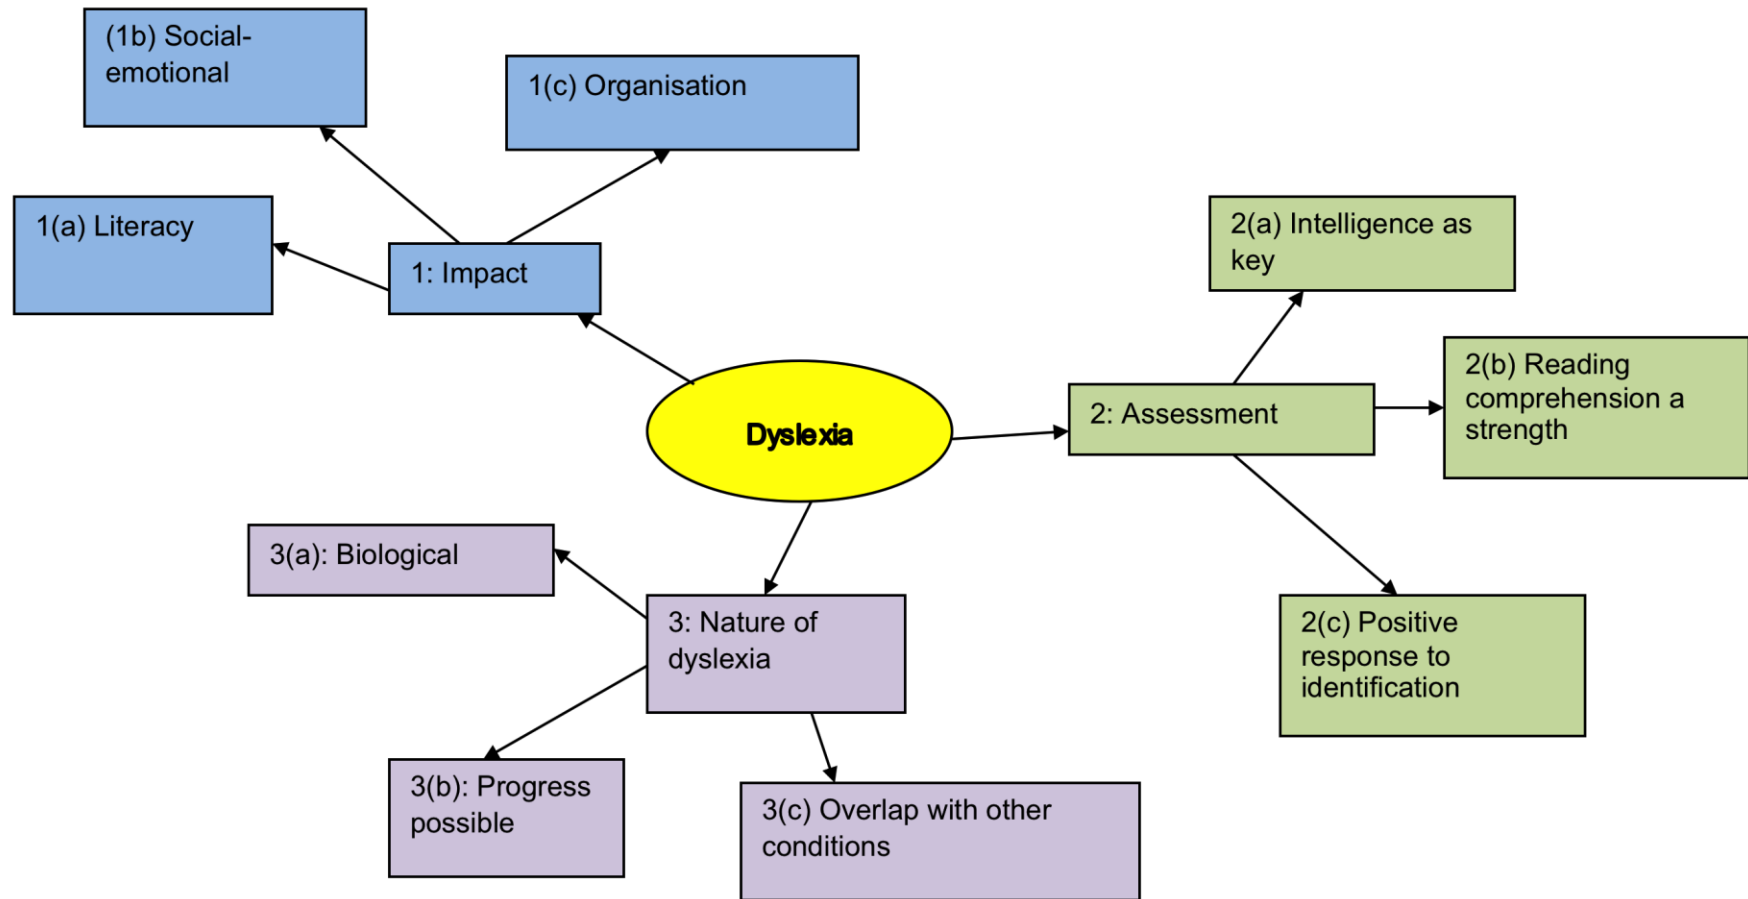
(1b) Social-emotional

1(c) Organisation

1(a) Literacy

1: Impact

2(a) Intelligence as key

2(b) Reading comprehension a strength

Dyslexia

2: Assessment

3(a): Biological

3: Nature of dyslexia

2(c) Positive response to identification

3(b): Progress possible

3(c) Overlap with other conditions